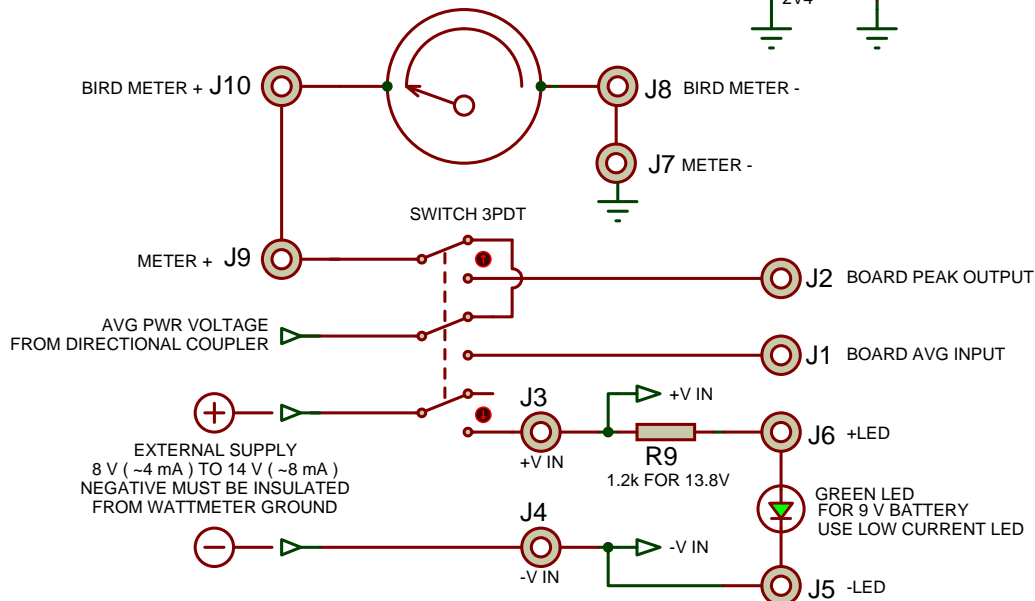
2V4

BIRD METER + J10

J8 BIRD METER -

J7 METER -

SWITCH 3PDT

METER + J9

J2 BOARD PEAK OUTPUT

AVG PWR VOLTAGE FROM DIRECTIONAL COUPLER

J1 BOARD AVG INPUT

J3

+V IN

+

J6 +LED

+V IN

R9

1.2k FOR 13.8V

EXTERNAL SUPPLY
8 V ( ~4 mA ) TO 14 V ( ~8 mA )
NEGATIVE MUST BE INSULATED
FROM WATTMETER GROUND

GREEN LED
FOR 9 V BATTERY
USE LOW CURRENT LED

J4

−

-V IN

-V IN

J5 -LED